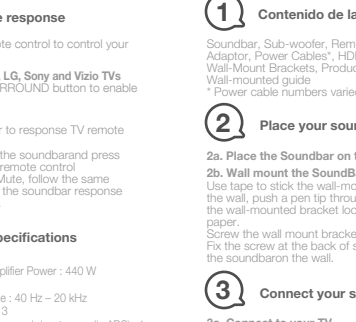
e response

te control to control your

LG, Sony and Vizio TVs
RROUND button to enable

r to response TV remote

the soundbarand press
remote control
Mute, follow the same
the soundbar response

pecifications

plifier Power : 440 W

: 40 Hz – 20 kHz
3

1 Contenido de la

Soundbar, Sub-woofer, Rem
Adaptor, Power Cables*, HD
Wall-Mount Brackets, Produc
Wall-mounted guide
* Power cable numbers varied

2 Place your soun

2a. Place the Soundbar on t
2b. Wall mount the SoundB
Use tape to stick the wall-mo
the wall, push a pen tip throu
the wall-mounted bracket loc
paper.
Screw the wall mount bracke
Fix the screw at the back of s
the soundbaron the wall.

3 Connect your s

3a. Connect to your TV